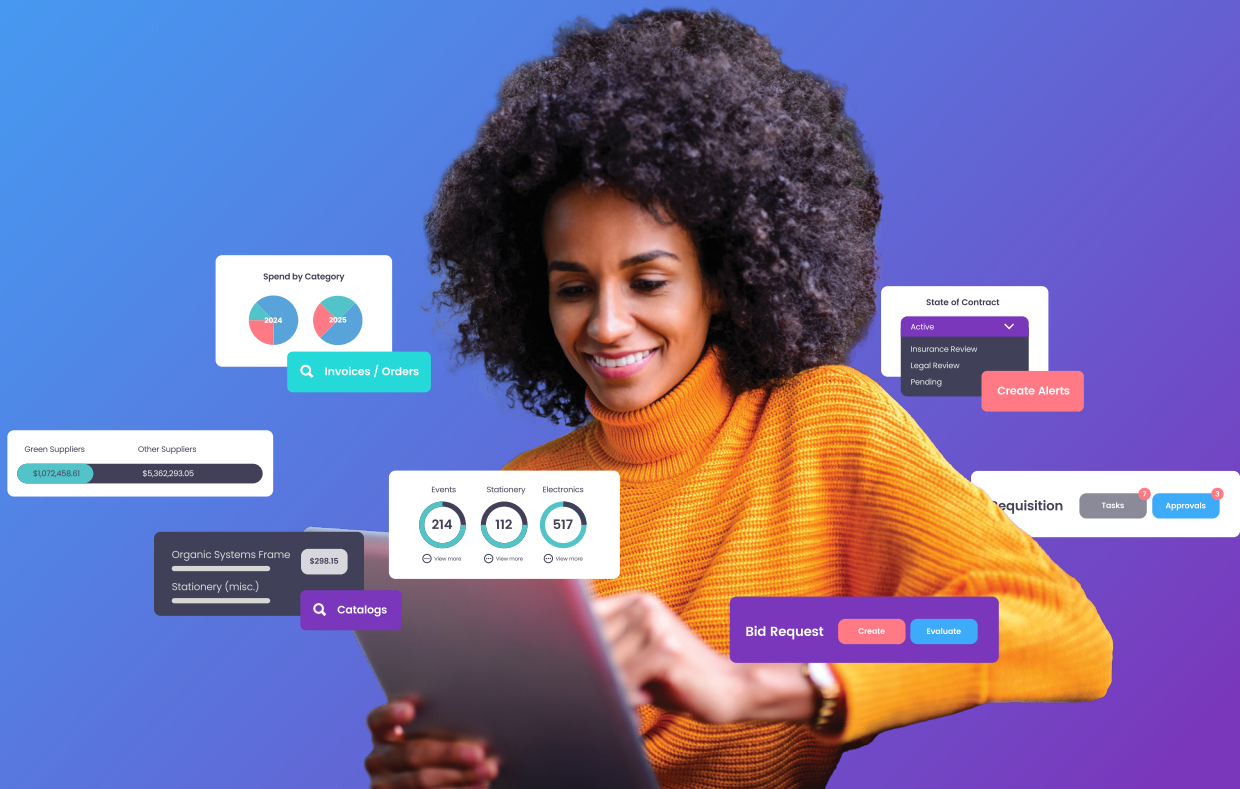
Spend by Category

2024

2025

Invoices / Orders

State of Contract

Active

Insurance Review

Legal Review

Pending

Create Alerts

Green Suppliers

Other Suppliers

$1,072,458.61

$5,362,293.05

Events

Stationery

Electronics

214

112

517

View more

View more

View more

Requisition

Tasks 7

Approvals 3

Organic Systems Frame

$298.15

Stationery (misc.)

Catalogs

Bid Request

Create

Evaluate